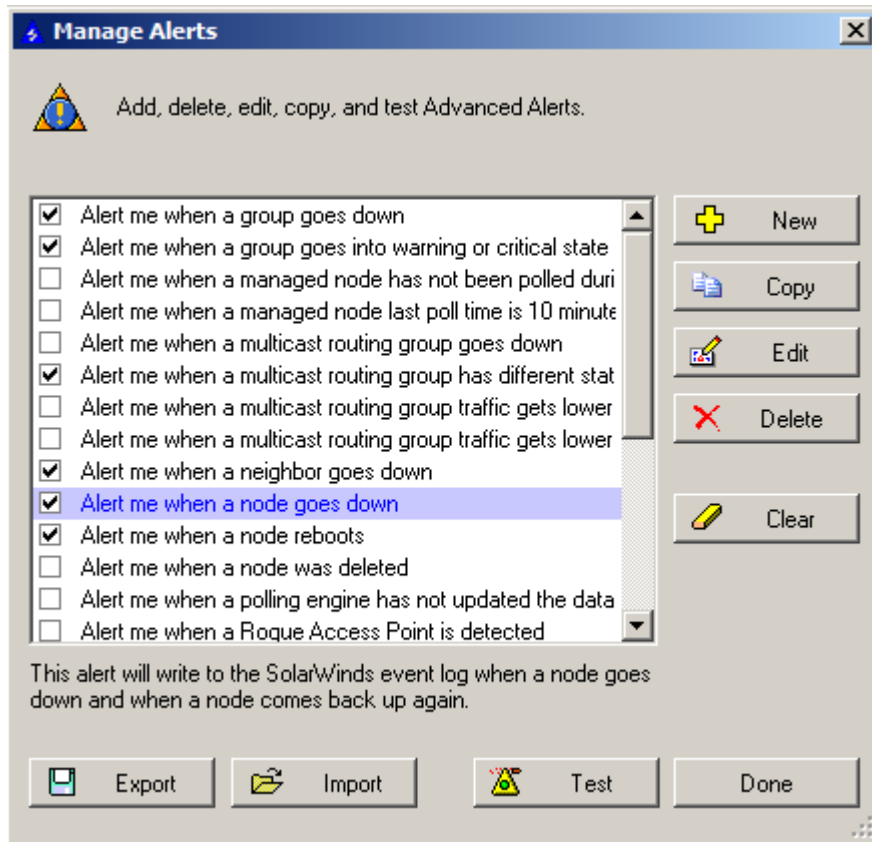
Manage Alerts

Add, delete, edit, copy, and test Advanced Alerts.

Alert me when a group goes down
Alert me when a group goes into warning or critical state
Alert me when a managed node has not been polled duri
Alert me when a managed node last poll time is 10 minute
Alert me when a multicast routing group goes down
Alert me when a multicast routing group has different stat
Alert me when a multicast routing group traffic gets lower
Alert me when a multicast routing group traffic gets lower
Alert me when a neighbor goes down
Alert me when a node goes down
Alert me when a node reboots
Alert me when a node was deleted
Alert me when a polling engine has not updated the data
Alert me when a Rogue Access Point is detected

New
Copy
Edit
Delete
Clear

This alert will write to the SolarWinds event log when a node goes down and when a node comes back up again.

Export
Import
Test
Done